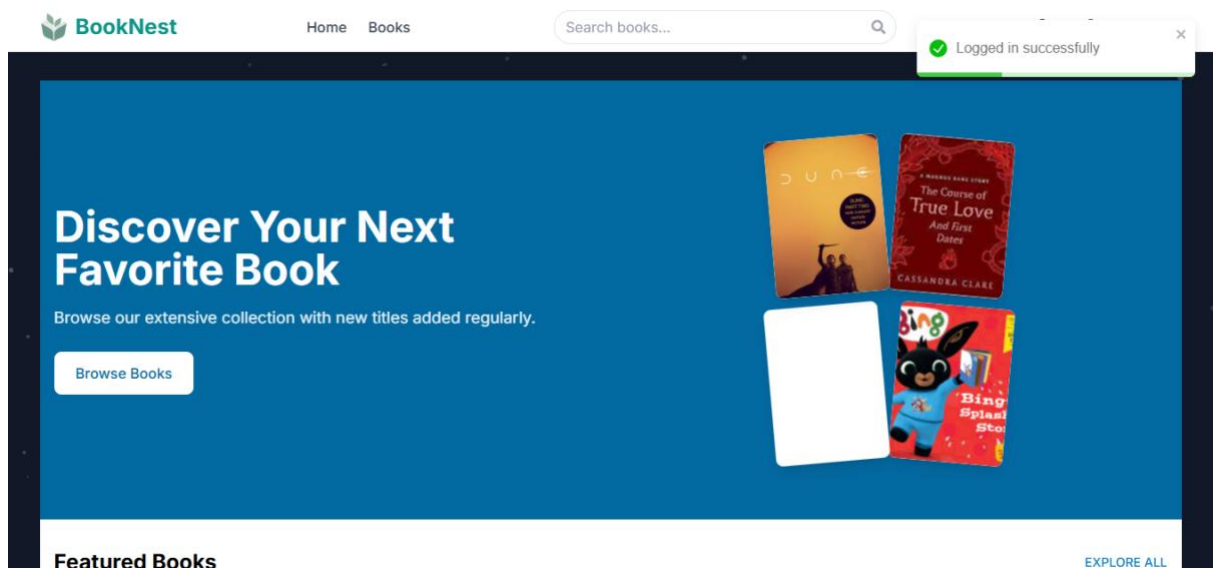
BookNest

Home Books

Search books...

Logged in successfully

×

Discover Your Next Favorite Book

Browse our extensive collection with new titles added regularly.

Browse Books

DUNE

A MAGNUS BANE STORY
The Course of True Love And First Dates
CASSANDRA CLARE

Bing
Bing Splash Sto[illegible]

Featured Books

EXPLORE ALL